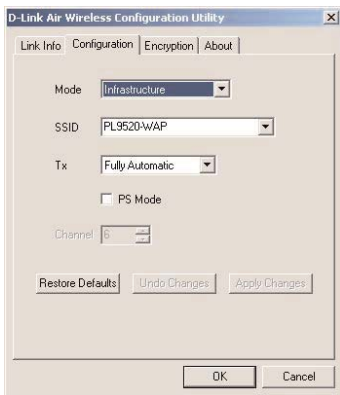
D-Link Air Wireless Configuration Utility

Link Info | Configuration | Encryption | About

Mode Infrastructure

SSID PL9520-WAP

Tx Fully Automatic

PS Mode

Channel 6

Restore Defaults | Undo Changes | Apply Changes

OK | Cancel